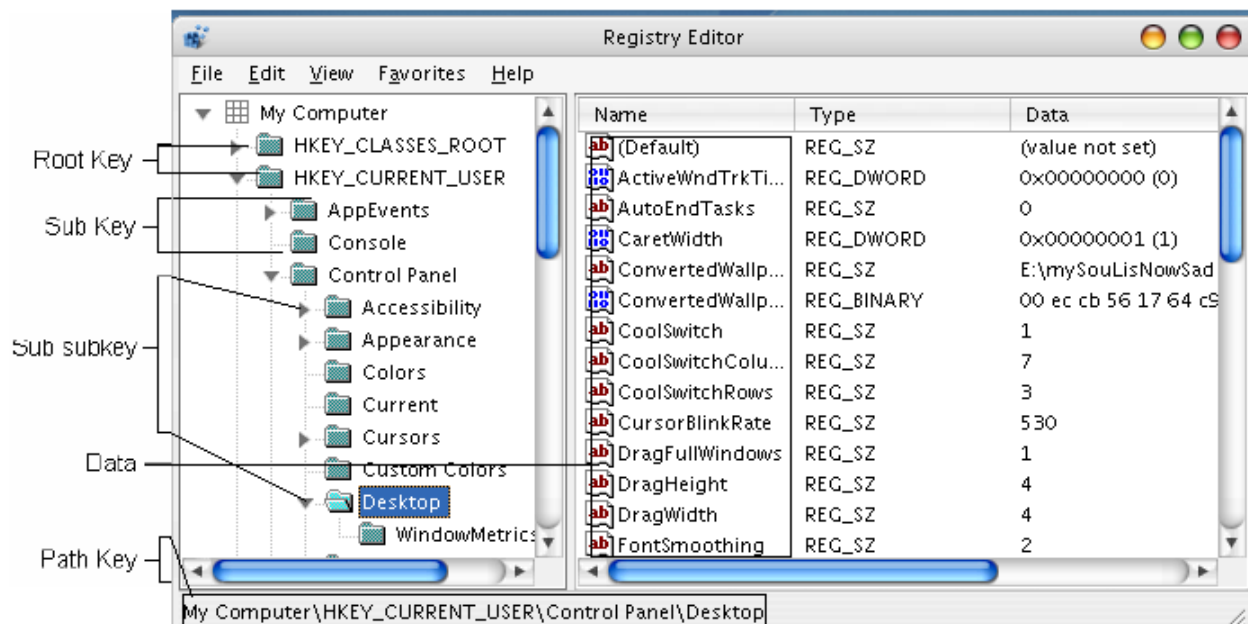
Registry Editor

File Edit View Favorites Help

Root Key
Sub Key
Sub subkey
Data
Path Key

My Computer
HKEY_CLASSES_ROOT
HKEY_CURRENT_USER
AppEvents
Console
Control Panel
Accessibility
Appearance
Colors
Current
Cursors
Custom Colors
Desktop
WindowMetrics

| Name | Type | Data |
|---|---|---|
| (Default) | REG_SZ | (value not set) |
| ActiveWndTrkTi... | REG_DWORD | 0x00000000 (0) |
| AutoEndTasks | REG_SZ | 0 |
| CaretWidth | REG_DWORD | 0x00000001 (1) |
| ConvertedWallp... | REG_SZ | E:\mySouLisNowSad |
| ConvertedWallp... | REG_BINARY | 00 ec cb 56 17 64 c9 |
| CoolSwitch | REG_SZ | 1 |
| CoolSwitchColu... | REG_SZ | 7 |
| CoolSwitchRows | REG_SZ | 3 |
| CursorBlinkRate | REG_SZ | 530 |
| DragFullWindows | REG_SZ | 1 |
| DragHeight | REG_SZ | 4 |
| DragWidth | REG_SZ | 4 |
| FontSmoothing | REG_SZ | 2 |

My Computer\HKEY_CURRENT_USER\Control Panel\Desktop